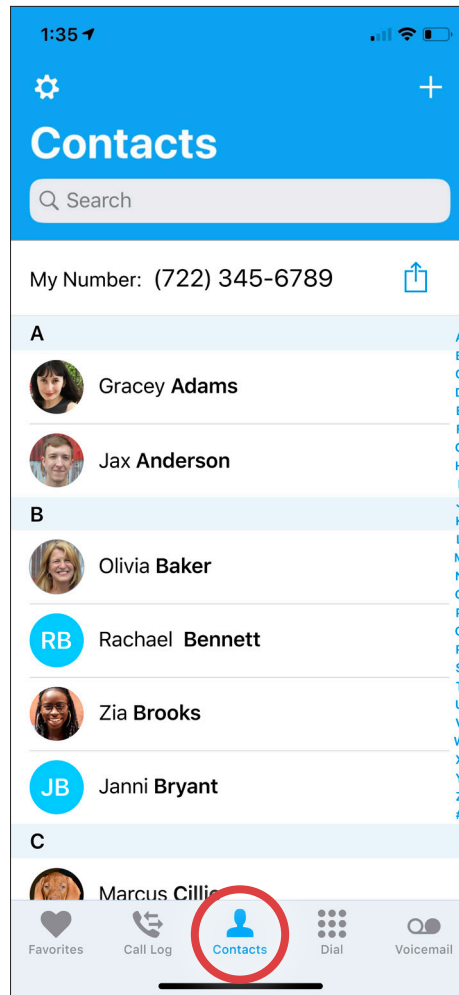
1:35

Contacts

Search

My Number: (722) 345-6789

A

Gracey Adams

Jax Anderson

B

Olivia Baker

RB Rachael Bennett

Zia Brooks

JB Janni Bryant

C

Marcus Cillie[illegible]

Favorites
Call Log
Contacts
Dial
Voicemail